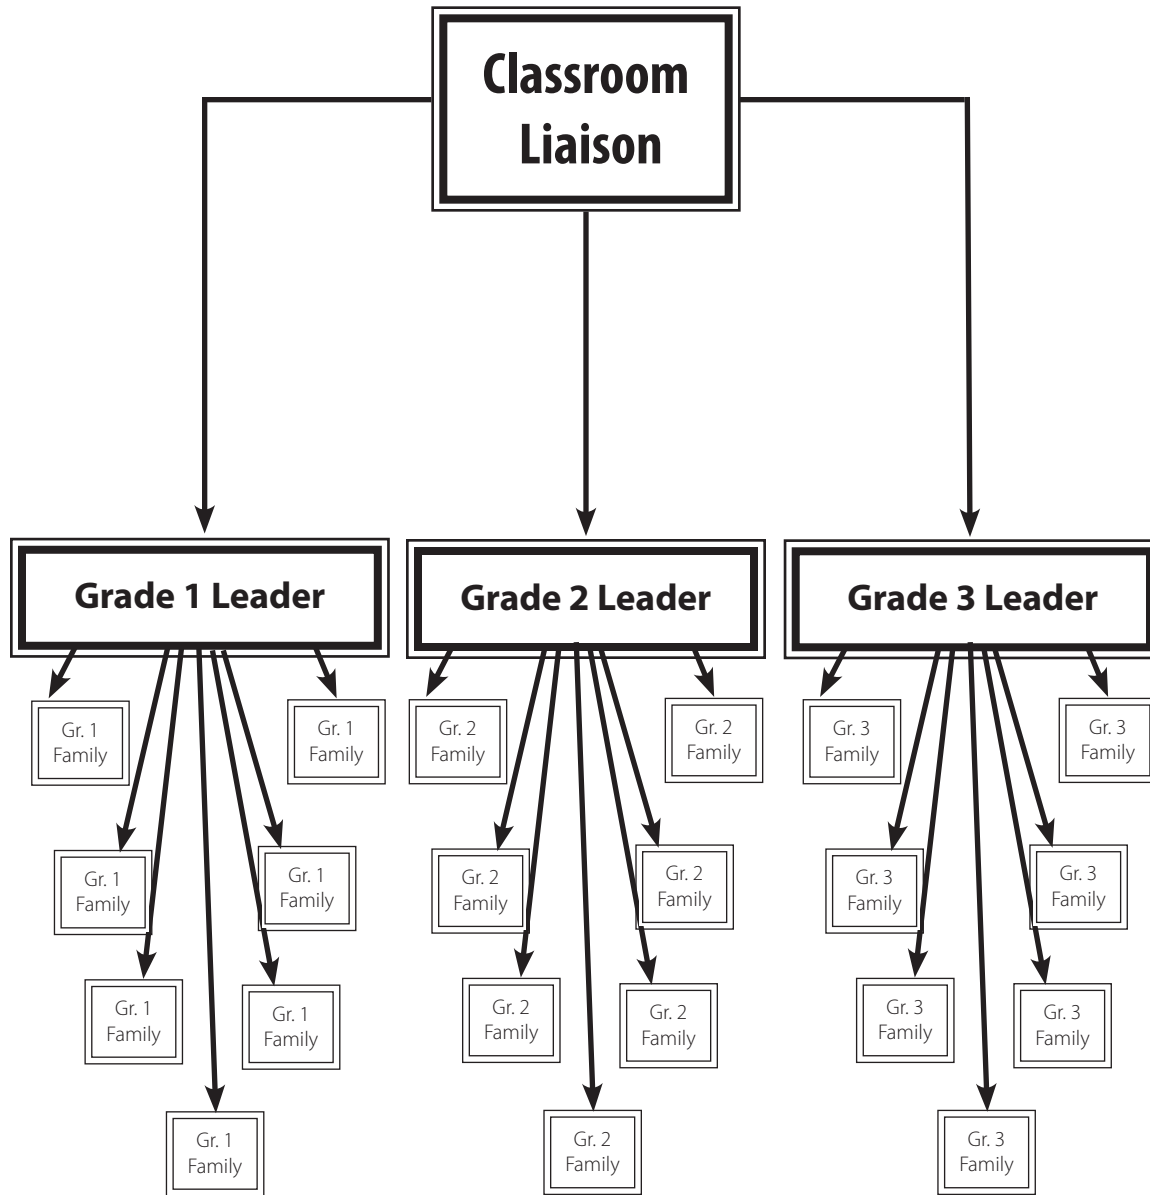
Classroom Liaison

Grade 1 Leader

Gr. 1 Family

Gr. 1 Family

Gr. 1 Family

Gr. 1 Family

Gr. 1 Family

Gr. 1 Family

Gr. 1 Family

Grade 2 Leader

Gr. 2 Family

Gr. 2 Family

Gr. 2 Family

Gr. 2 Family

Gr. 2 Family

Gr. 2 Family

Gr. 2 Family

Grade 3 Leader

Gr. 3 Family

Gr. 3 Family

Gr. 3 Family

Gr. 3 Family

Gr. 3 Family

Gr. 3 Family

Gr. 3 Family